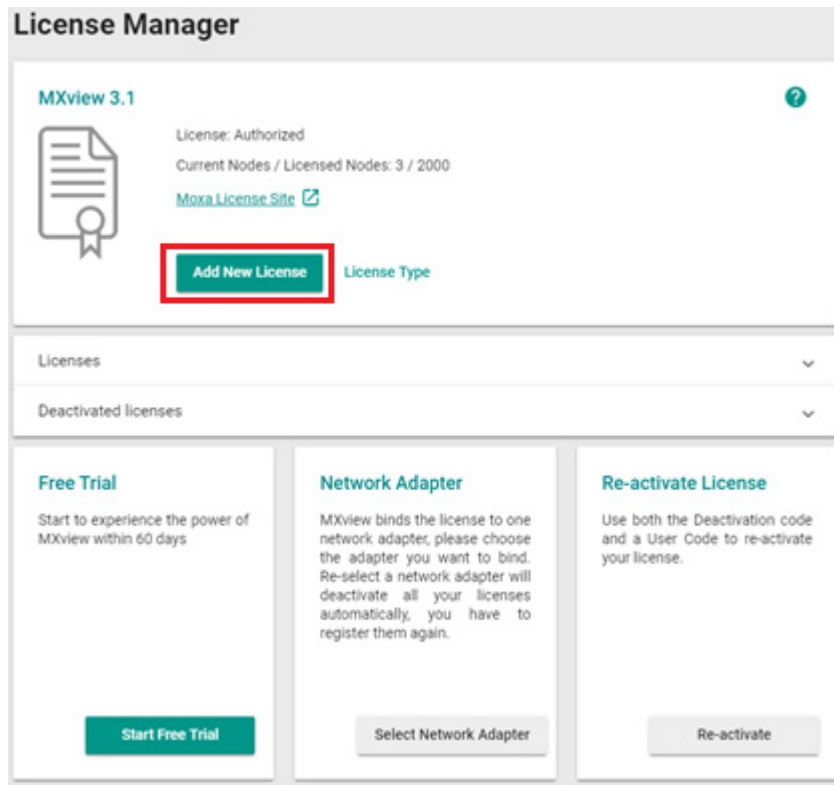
License Manager

MXview 3.1

?

License: Authorized

Current Nodes / Licensed Nodes: 3 / 2000

Moxa License Site

Add New License

License Type

Licenses

Deactivated licenses

Free Trial

Start to experience the power of MXview within 60 days

Start Free Trial

Network Adapter

MXview binds the license to one network adapter, please choose the adapter you want to bind. Re-select a network adapter will deactivate all your licenses automatically, you have to register them again.

Select Network Adapter

Re-activate License

Use both the Deactivation code and a User Code to re-activate your license.

Re-activate